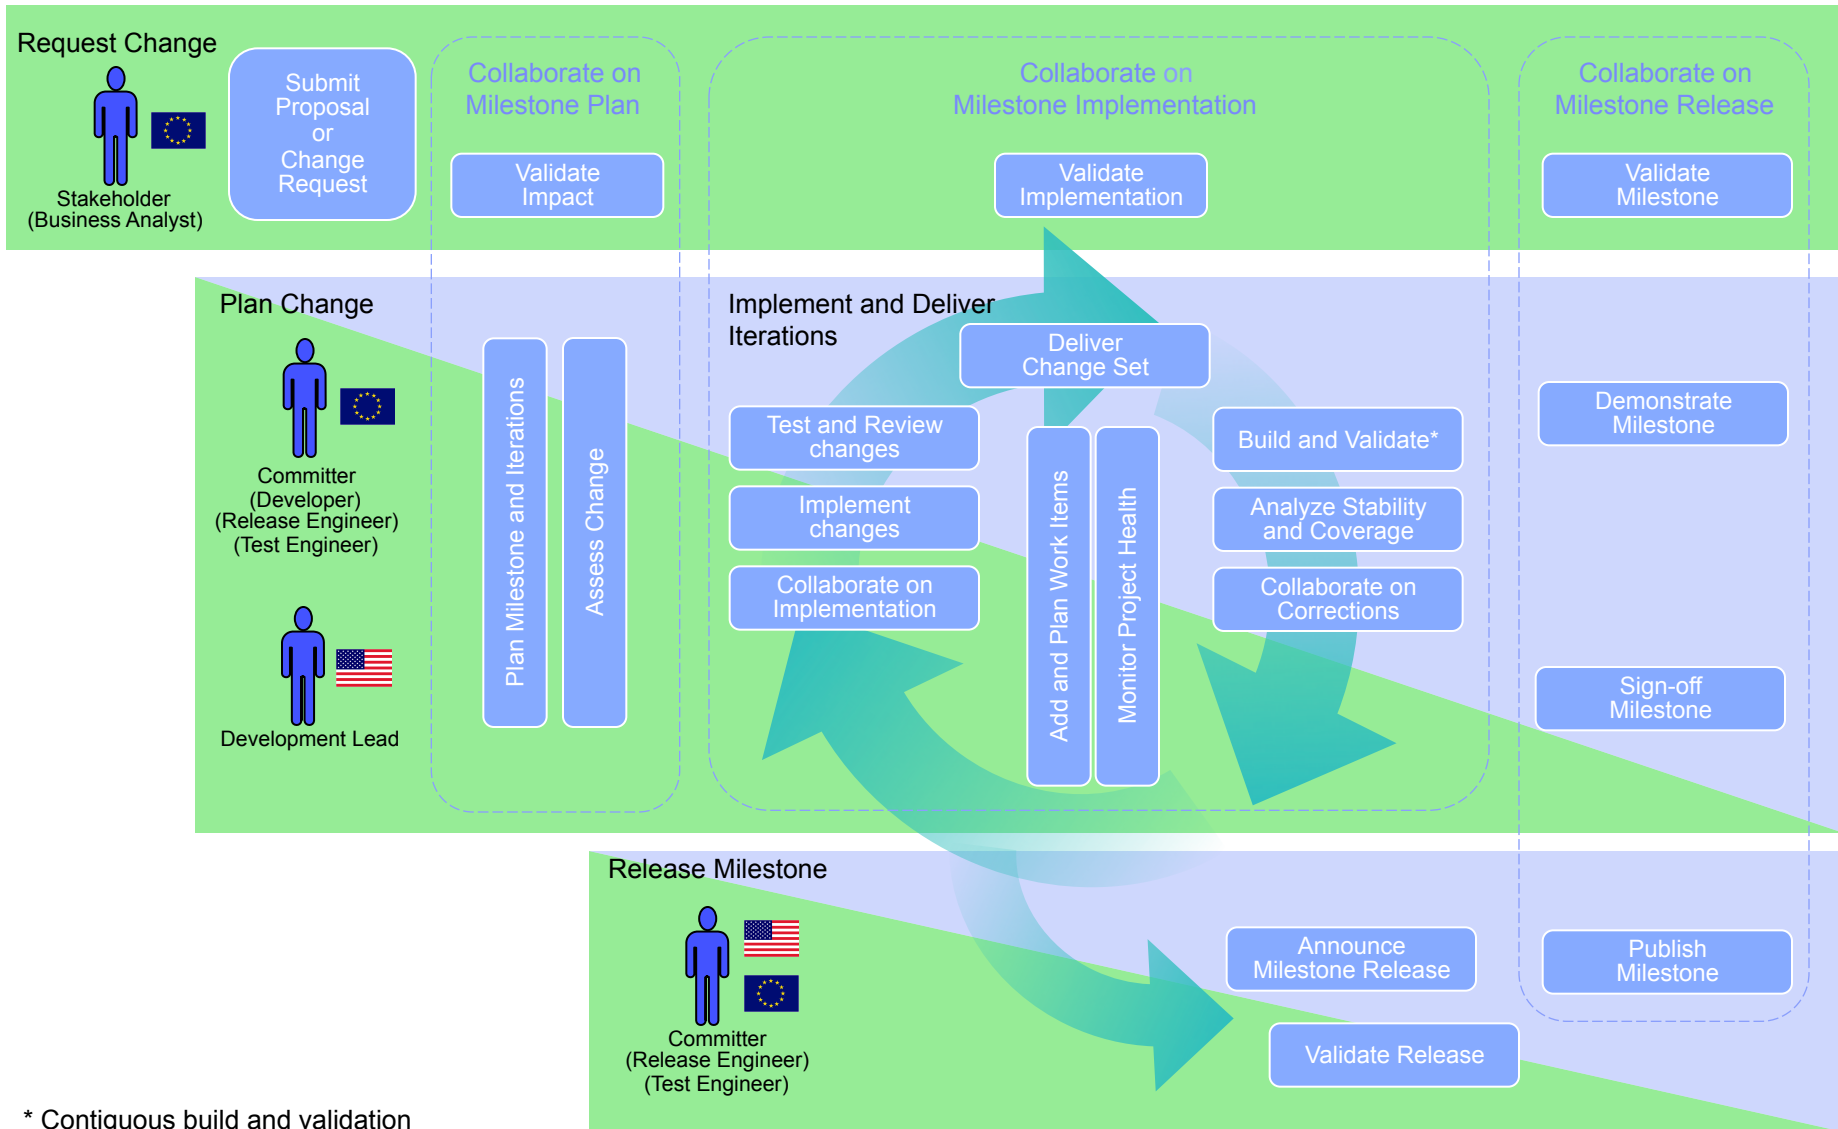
Request Change

Stakeholder
(Business Analyst)

Submit Proposal or Change Request

Collaborate on Milestone Plan

Validate Impact

Collaborate on Milestone Implementation

Validate Implementation

Collaborate on Milestone Release

Validate Milestone

Plan Change

Committer
(Developer)
(Release Engineer)
(Test Engineer)

Development Lead

Plan Milestone and Iterations

Assess Change

Implement and Deliver Iterations

Deliver Change Set

Test and Review changes

Implement changes

Collaborate on Implementation

Add and Plan Work Items

Monitor Project Health

Build and Validate*

Analyze Stability and Coverage

Collaborate on Corrections

Demonstrate Milestone

Sign-off Milestone

Release Milestone

Committer
(Release Engineer)
(Test Engineer)

Announce Milestone Release

Publish Milestone

Validate Release

* Contiguous build and validation